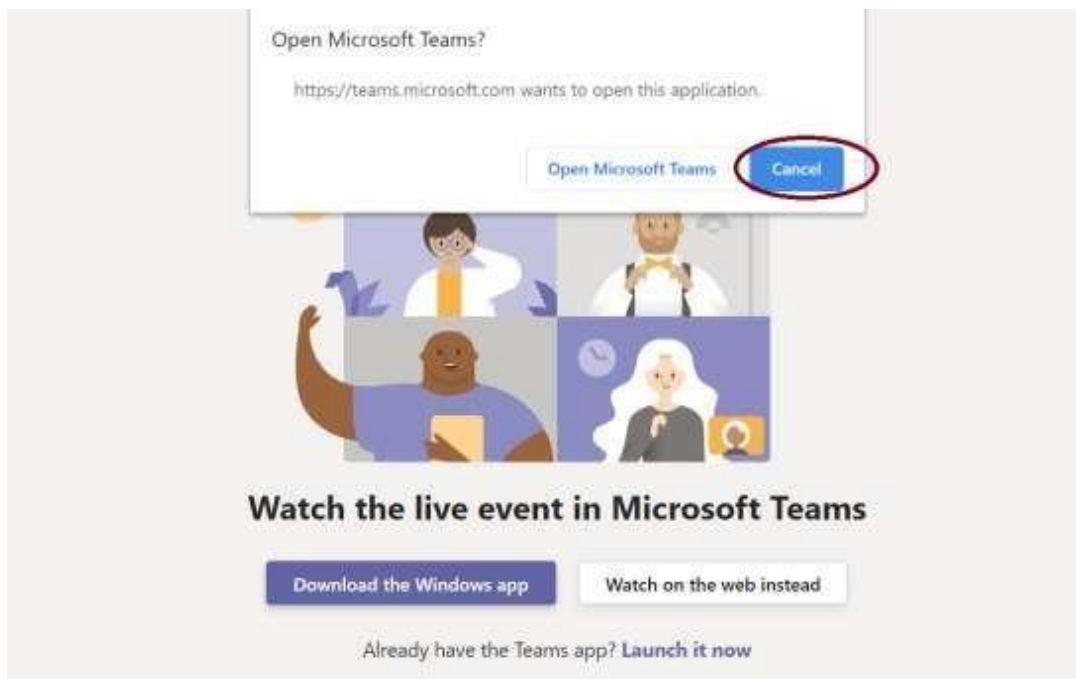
Open Microsoft Teams?

https://teams.microsoft.com wants to open this application.

Open Microsoft Teams

Cancel

Watch the live event in Microsoft Teams

Download the Windows app

Watch on the web instead

Already have the Teams app? Launch it now